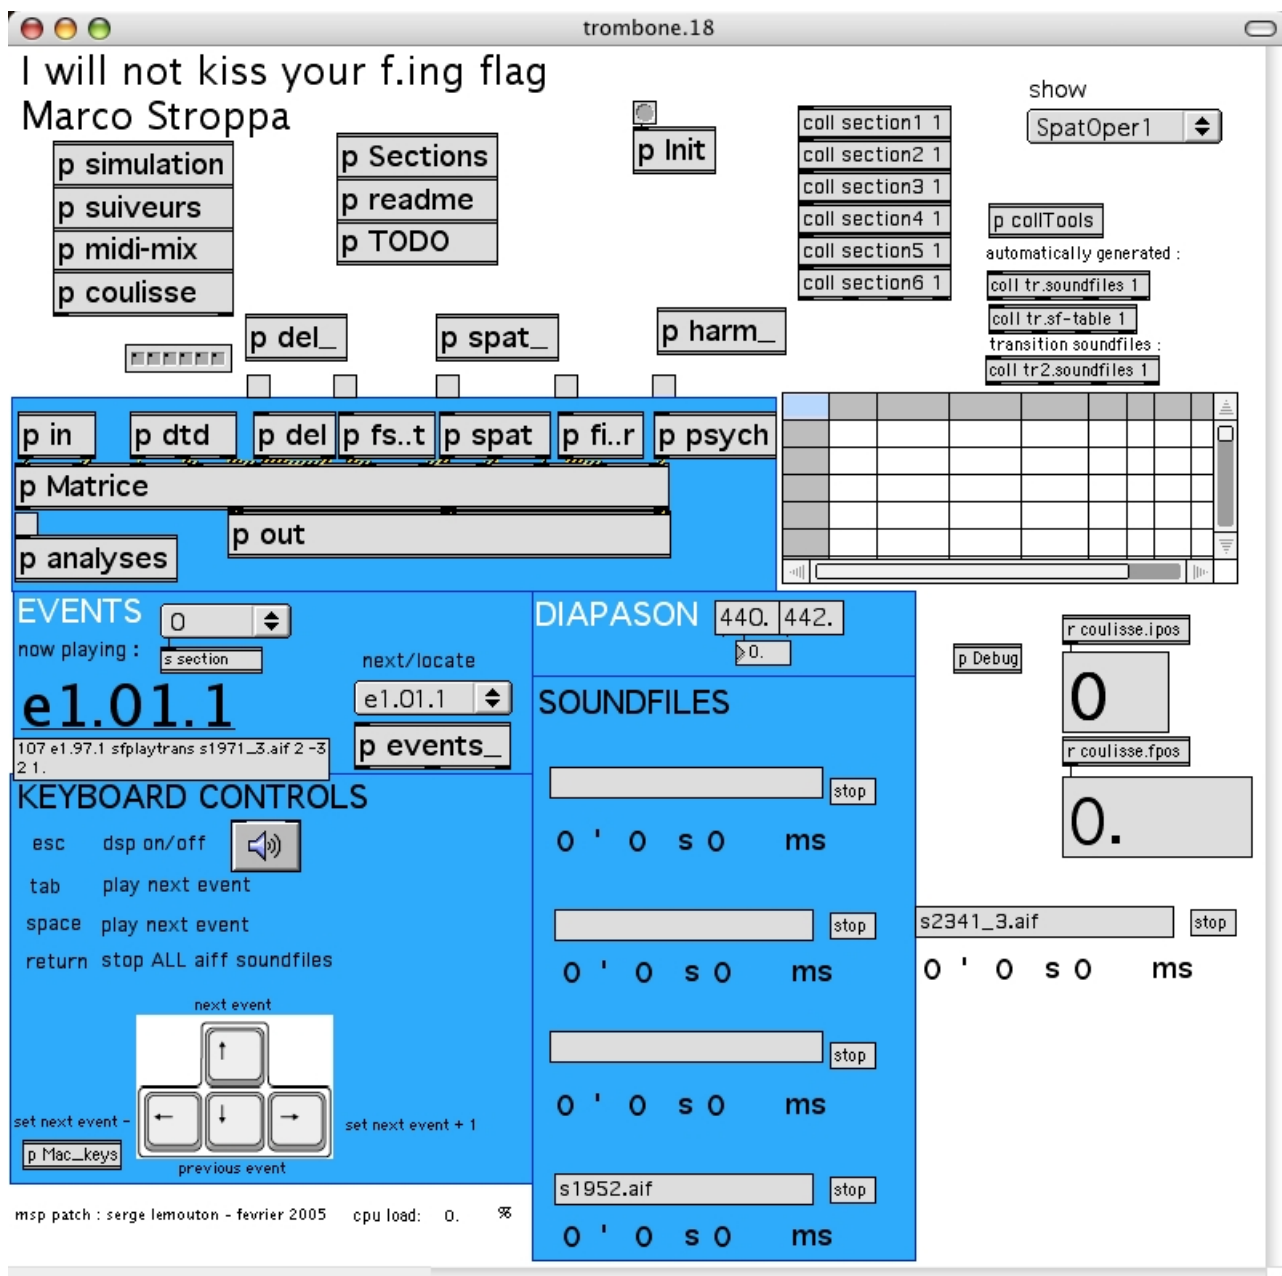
trombone.18

I will not kiss your f.ing flag
Marco Stroppa

p simulation
p suiveurs
p midi-mix
p coulisse

p Sections
p readme
p TODO

p Init

coll section1 1
coll section2 1
coll section3 1
coll section4 1
coll section5 1
coll section6 1

show
SpatOper1

p collTools
automatically generated :
coll tr.soundfiles 1
coll tr.sf-table 1
transition soundfiles :
coll tr2.soundfiles 1

p del_
p spat_
p harm_

p in
p dtd
p del
p fs..t
p spat
p fi..r
p psych
p Matrice
p out
p analyses

EVENTS
0
now playing :
s section
next/locate
e1.01.1
e1.01.1
p events_
107 e1.97.1 sfplaytrans s1971_3.aif 2 -3 2 1.

DIAPASON
440.
442.
0.

SOUNDFILES
stop
0 ' 0 s 0 ms
stop
0 ' 0 s 0 ms
stop
0 ' 0 s 0 ms
s1952.aif
stop
0 ' 0 s 0 ms

p Debug
r coulisse.ipos
0
r coulisse.fpos
0.

s2341_3.aif
stop
0 ' 0 s 0 ms

KEYBOARD CONTROLS
esc dsp on/off
tab play next event
space play next event
return stop ALL aiff soundfiles

next event
set next event -
set next event + 1
previous event
p Mac_keys

msp patch : serge lemouton - fevrier 2005
cpu load: 0. %